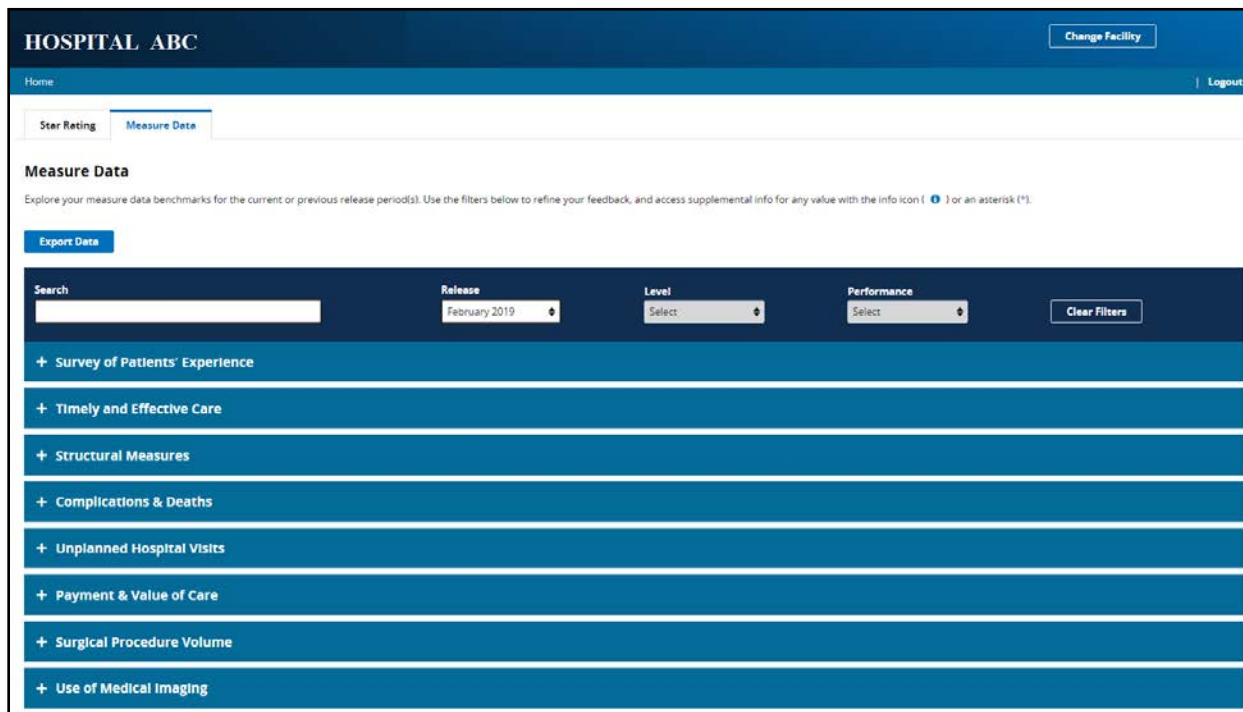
HOSPITAL ABC

Change Facility

Home

| Logout

Star Rating

Measure Data

Measure Data

Explore your measure data benchmarks for the current or previous release period(s). Use the filters below to refine your feedback, and access supplemental info for any value with the info icon ( ) or an asterisk (*).

Export Data

Search

Release

February 2019

Level

Select

Performance

Select

Clear Filters

+ Survey of Patients' Experience

+ Timely and Effective Care

+ Structural Measures

+ Complications & Deaths

+ Unplanned Hospital Visits

+ Payment & Value of Care

+ Surgical Procedure Volume

+ Use of Medical Imaging